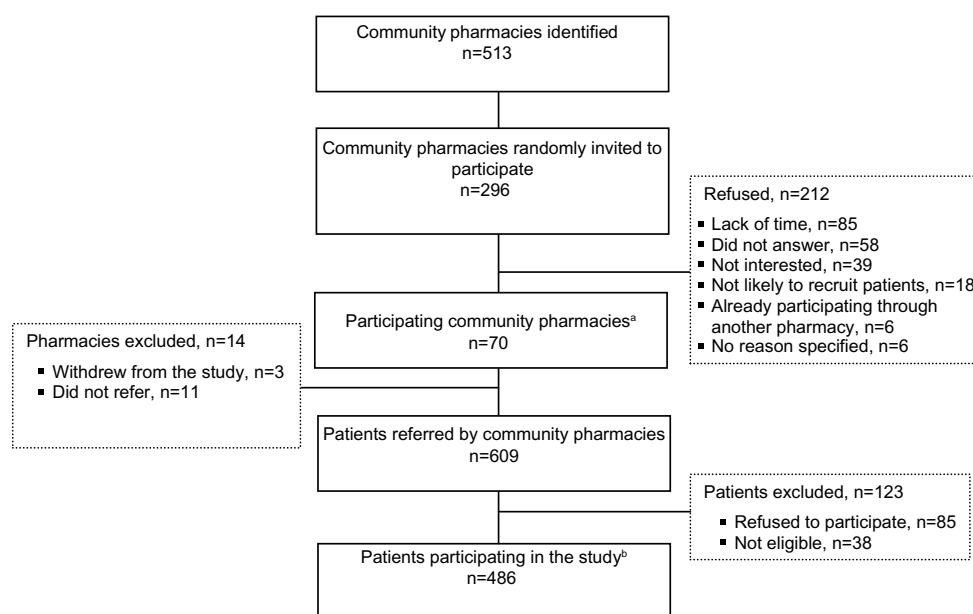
Community pharmacies identified
n=513

Community pharmacies randomly invited to participate
n=296

Refused, n=212
- Lack of time, n=85
- Did not answer, n=58
- Not interested, n=39
- Not likely to recruit patients, n=18
- Already participating through another pharmacy, n=6
- No reason specified, n=6

Pharmacies excluded, n=14
- Withdrew from the study, n=3
- Did not refer, n=11

Participating community pharmacies$^{a}$
n=70

Patients referred by community pharmacies
n=609

Patients excluded, n=123
- Refused to participate, n=85
- Not eligible, n=38

Patients participating in the study$^{b}$
n=486